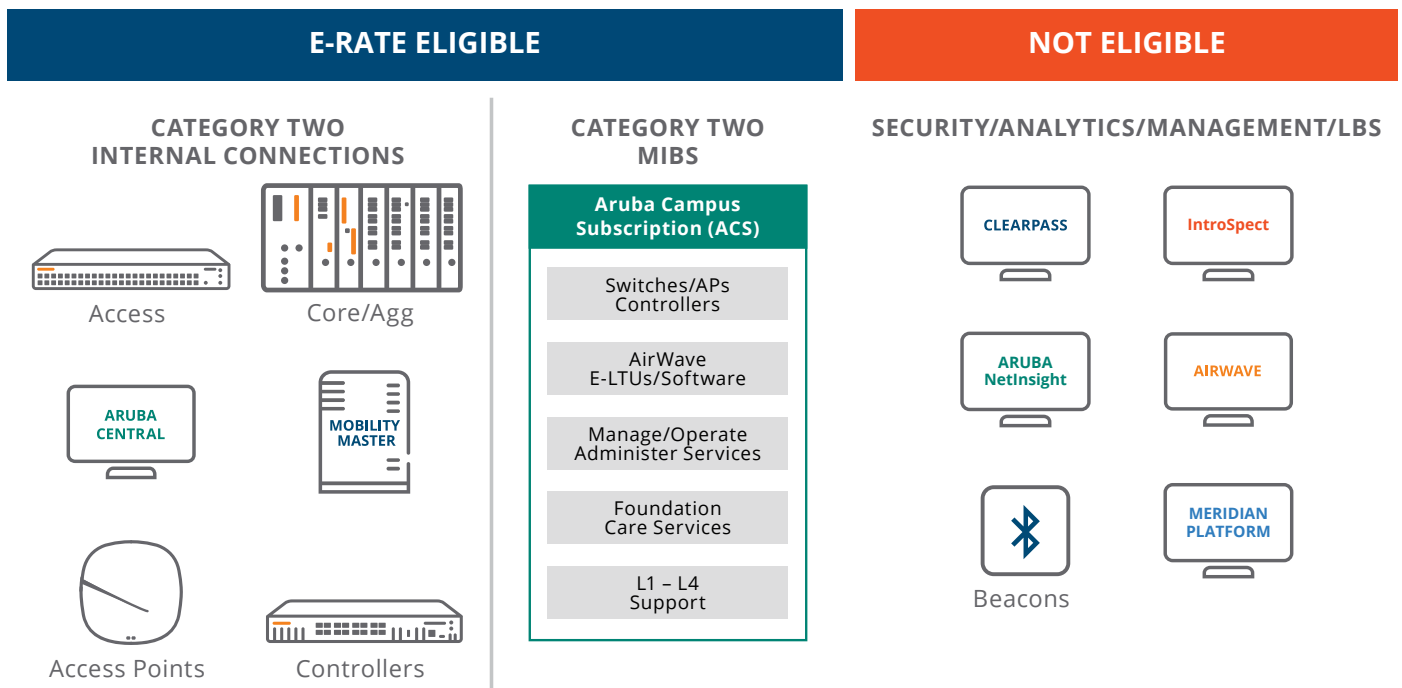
E-RATE ELIGIBLE

NOT ELIGIBLE

CATEGORY TWO
INTERNAL CONNECTIONS

Access

Core/Agg

ARUBA CENTRAL

MOBILITY MASTER

Access Points

Controllers

CATEGORY TWO
MIBS

Aruba Campus Subscription (ACS)

Switches/APs Controllers

AirWave E-LTUs/Software

Manage/Operate Administer Services

Foundation Care Services

L1 – L4 Support

SECURITY/ANALYTICS/MANAGEMENT/LBS

CLEARPASS

IntroSpect

ARUBA NetInsight

AIRWAVE

Beacons

MERIDIAN PLATFORM